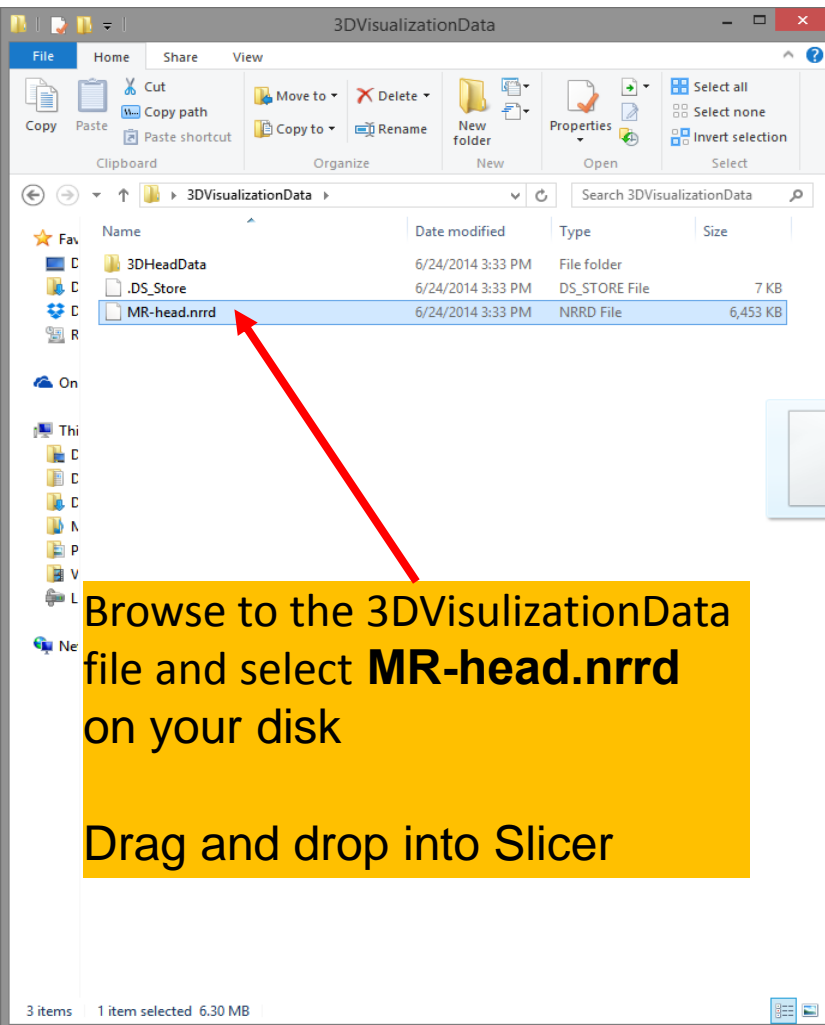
3DVisualizationData

File Home Share View

Copy Paste Cut Copy path Paste shortcut Clipboard

Move to Copy to Delete Rename Organize

New folder New

Properties Open

Select all Select none Invert selection Select

3DVisualizationData

Search 3DVisualizationData

Fav
D
D
D
R

On

Thi
D
D
D
M
P
V
L

Ne

| Name | Date modified | Type | Size |
|---|---|---|---|
| 3DHeadData | 6/24/2014 3:33 PM | File folder | |
| .DS_Store | 6/24/2014 3:33 PM | DS_STORE File | 7 KB |
| MR-head.nrrd | 6/24/2014 3:33 PM | NRRD File | 6,453 KB |

Browse to the 3DVisulizationData file and select **MR-head.nrrd** on your disk

Drag and drop into Slicer

3 items 1 item selected 6.30 MB